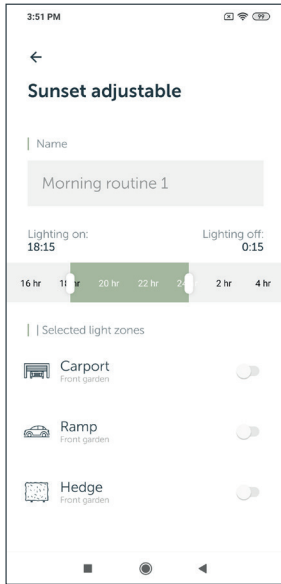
3:51 PM

99

←

Sunset adjustable

| Name

Morning routine 1

Lighting on:
18:15

Lighting off:
0:15

16 hr 18 hr 20 hr 22 hr 24 2 hr 4 hr

| | Selected light zones

Carport
Front garden

Ramp
Front garden

Hedge
Front garden